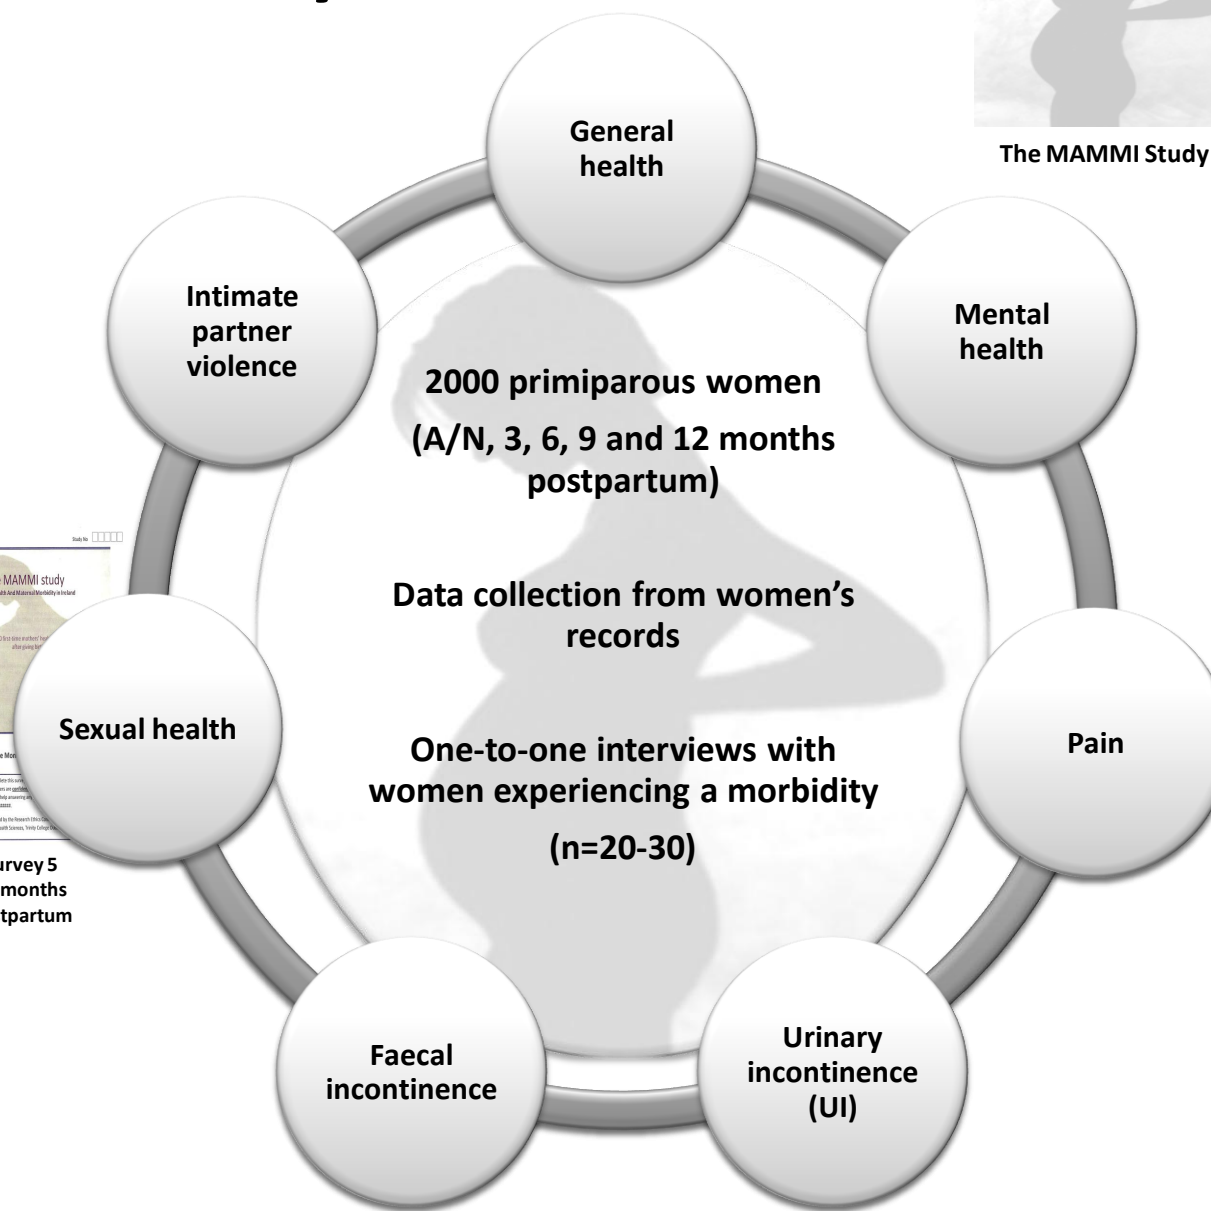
The MAMMI Study

General health

Mental health

Pain

Urinary incontinence (UI)

Faecal incontinence

Sexual health

Intimate partner violence

2000 primiparous women

(A/N, 3, 6, 9 and 12 months postpartum)

Data collection from women's records

One-to-one interviews with women experiencing a morbidity

(n=20-30)

Study No

MAMMI study

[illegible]

urvey 5
months
tpartum